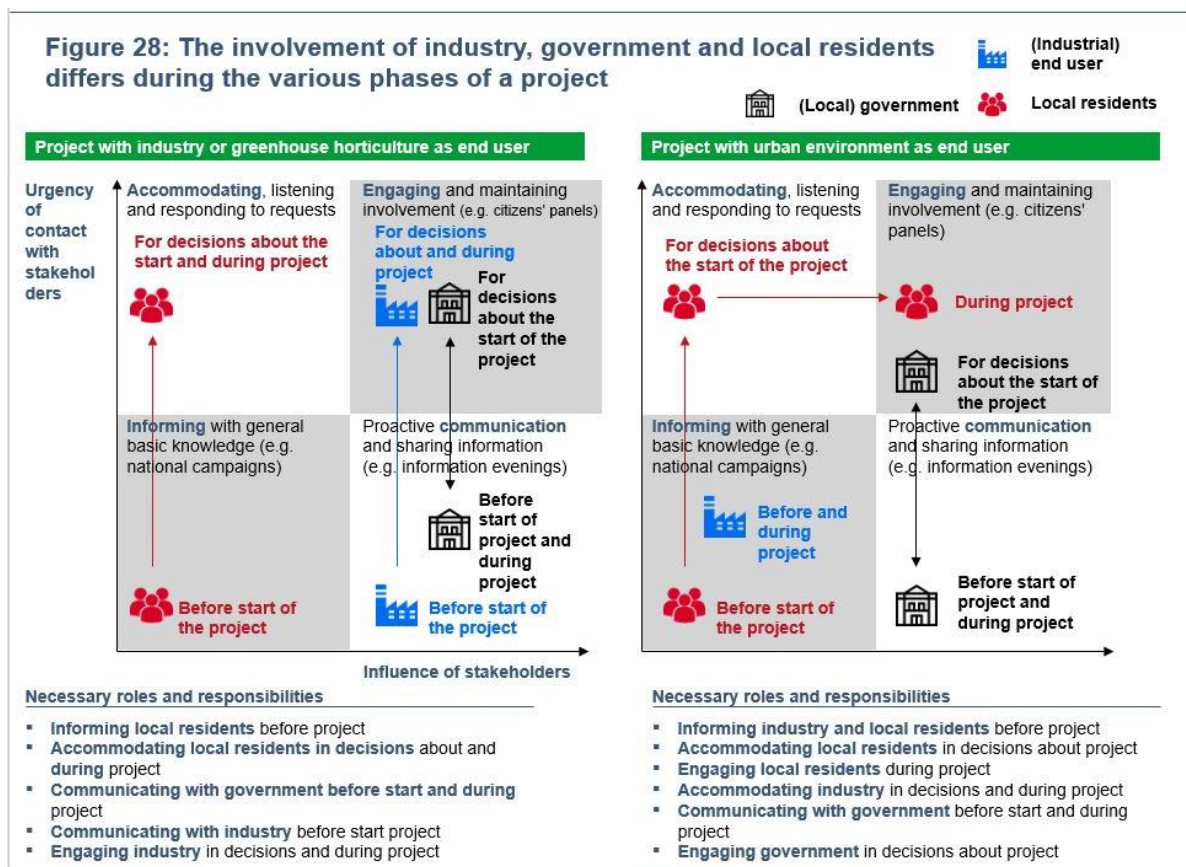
Figure 28: The involvement of industry, government and local residents differs during the various phases of a project

(Industrial) end user

(Local) government

Local residents

Project with industry or greenhouse horticulture as end user

Urgency of contact with stakeholders

Accommodating, listening and responding to requests

For decisions about the start and during project

Engaging and maintaining involvement (e.g. citizens' panels)

For decisions about and during project

For decisions about the start of the project

Informing with general basic knowledge (e.g. national campaigns)

Proactive communication and sharing information (e.g. information evenings)

Before start of project and during project

Before start of the project

Before start of the project

Influence of stakeholders

Project with urban environment as end user

Accommodating, listening and responding to requests

For decisions about the start of the project

Engaging and maintaining involvement (e.g. citizens' panels)

During project

For decisions about the start of the project

Informing with general basic knowledge (e.g. national campaigns)

Before and during project

Proactive communication and sharing information (e.g. information evenings)

Before start of the project

Before start of project and during project

Necessary roles and responsibilities

- Informing local residents before project
- Accommodating local residents in decisions about and during project
- Communicating with government before start and during project
- Communicating with industry before start project
- Engaging industry in decisions and during project

Necessary roles and responsibilities

- Informing industry and local residents before project
- Accommodating local residents in decisions about project
- Engaging local residents during project
- Accommodating industry in decisions and during project
- Communicating with government before start and during project
- Engaging government in decisions about project